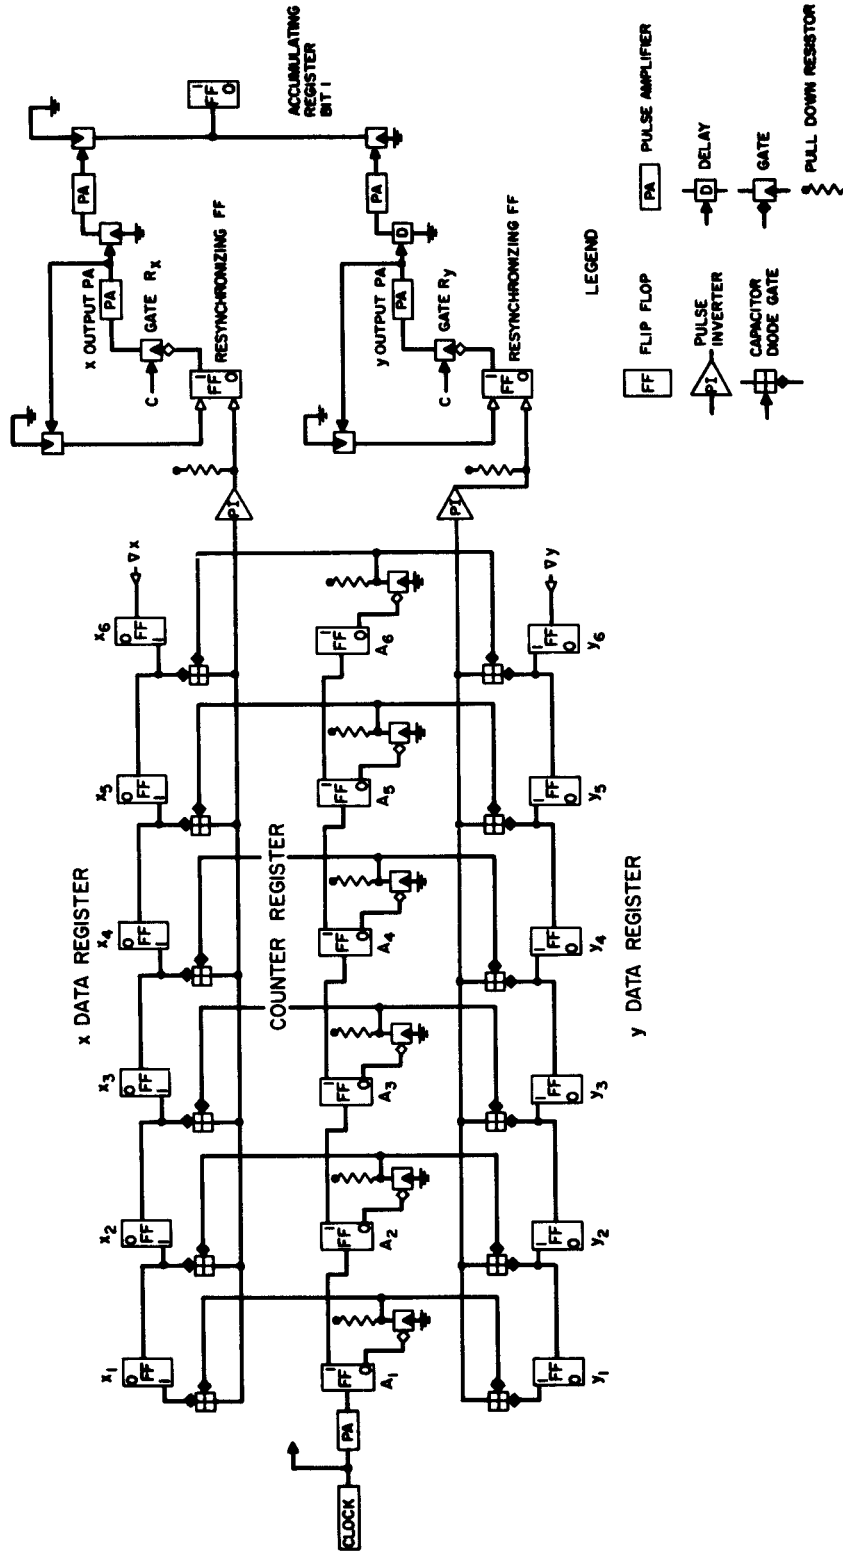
x DATA REGISTER

COUNTER REGISTER

y DATA REGISTER

CLOCK

PA

$x_1$ FF 0 1
$x_2$ FF 0 1
$x_3$ FF 0 1
$x_4$ FF 0 1
$x_5$ FF 0 1
$x_6$ FF 0 1
$\nabla x$

$A_1$ FF 1 0
$A_2$ FF 1 0
$A_3$ FF 1 0
$A_4$ FF 1 0
$A_5$ FF 1 0
$A_6$ FF 1 0

$y_1$ FF 1 0
$y_2$ FF 1 0
$y_3$ FF 1 0
$y_4$ FF 1 0
$y_5$ FF 1 0
$y_6$ FF 1 0
$\nabla y$

PI
PI

RESYNCHRONIZING FF
FF 1 0
C
GATE $R_x$
x OUTPUT PA
PA
PA

RESYNCHRONIZING FF
FF 1 0
C
GATE $R_y$
y OUTPUT PA
PA
D
PA

FF 1 0
ACCUMULATING REGISTER BIT I

LEGEND

FF FLIP FLOP
PI PULSE INVERTER
CAPACITOR DIODE GATE
PA PULSE AMPLIFIER
D DELAY
GATE
PULL DOWN RESISTOR